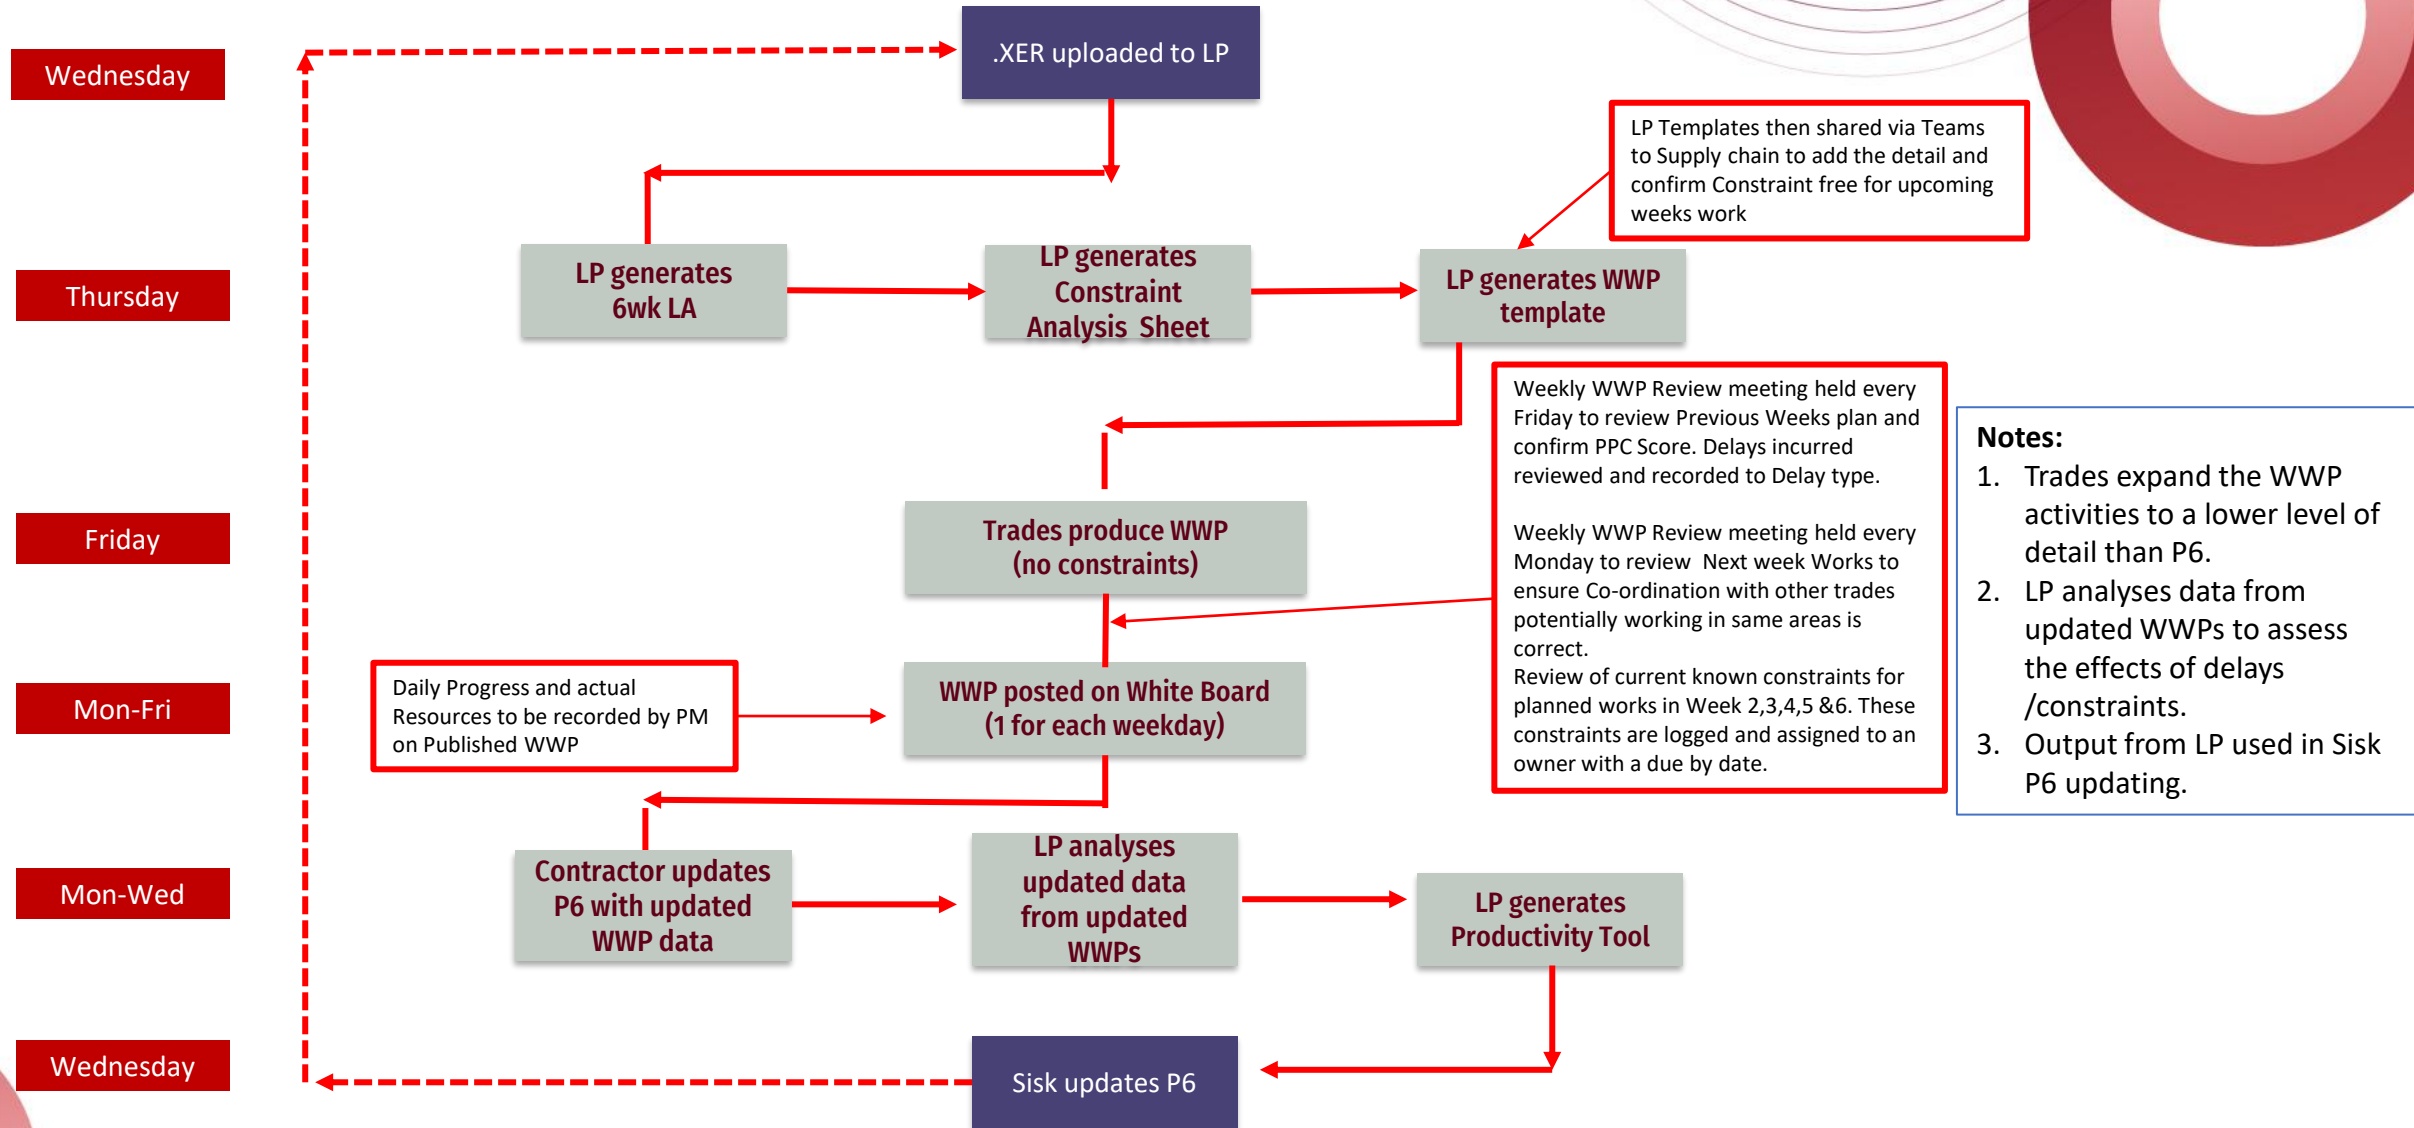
Wednesday

.XER uploaded to LP

LP Templates then shared via Teams to Supply chain to add the detail and confirm Constraint free for upcoming weeks work

Thursday

LP generates 6wk LA

LP generates Constraint Analysis Sheet

LP generates WWP template

Weekly WWP Review meeting held every Friday to review Previous Weeks plan and confirm PPC Score. Delays incurred reviewed and recorded to Delay type.

Weekly WWP Review meeting held every Monday to review Next week Works to ensure Co-ordination with other trades potentially working in same areas is correct.
Review of current known constraints for planned works in Week 2,3,4,5 &6. These constraints are logged and assigned to an owner with a due by date.

Notes:
1. Trades expand the WWP activities to a lower level of detail than P6.
2. LP analyses data from updated WWPs to assess the effects of delays /constraints.
3. Output from LP used in Sisk P6 updating.

Friday

Trades produce WWP (no constraints)

Mon-Fri

Daily Progress and actual Resources to be recorded by PM on Published WWP

WWP posted on White Board (1 for each weekday)

Mon-Wed

Contractor updates P6 with updated WWP data

LP analyses updated data from updated WWPs

LP generates Productivity Tool

Wednesday

Sisk updates P6